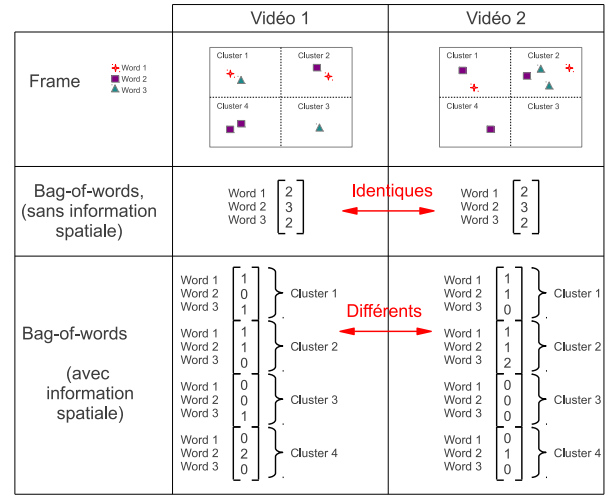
|  | Vidéo 1 | Vidéo 2 |
|---|---|---|
| Frame<br>Word 1<br>Word 2<br>Word 3 | Cluster 1 Cluster 2<br>Cluster 4 Cluster 3 | Cluster 1 Cluster 2<br>Cluster 4 Cluster 3 |
| Bag-of-words, (sans information spatiale) | Word 1 Word 2 Word 3 $\begin{bmatrix} 2 \\ 3 \\ 2 \end{bmatrix}$ | Identiques<br>Word 1 Word 2 Word 3 $\begin{bmatrix} 2 \\ 3 \\ 2 \end{bmatrix}$ |
| Bag-of-words<br>(avec information spatiale) | Word 1 Word 2 Word 3 $\begin{bmatrix} 1 \\ 0 \\ 1 \end{bmatrix}$ Cluster 1<br>Word 1 Word 2 Word 3 $\begin{bmatrix} 1 \\ 1 \\ 0 \end{bmatrix}$ Cluster 2<br>Word 1 Word 2 Word 3 $\begin{bmatrix} 0 \\ 0 \\ 1 \end{bmatrix}$ Cluster 3<br>Word 1 Word 2 Word 3 $\begin{bmatrix} 0 \\ 2 \\ 0 \end{bmatrix}$ Cluster 4 | Différents<br>Word 1 Word 2 Word 3 $\begin{bmatrix} 1 \\ 1 \\ 0 \end{bmatrix}$ Cluster 1<br>Word 1 Word 2 Word 3 $\begin{bmatrix} 1 \\ 1 \\ 2 \end{bmatrix}$ Cluster 2<br>Word 1 Word 2 Word 3 $\begin{bmatrix} 0 \\ 0 \\ 0 \end{bmatrix}$ Cluster 3<br>Word 1 Word 2 Word 3 $\begin{bmatrix} 0 \\ 1 \\ 0 \end{bmatrix}$ Cluster 4 |